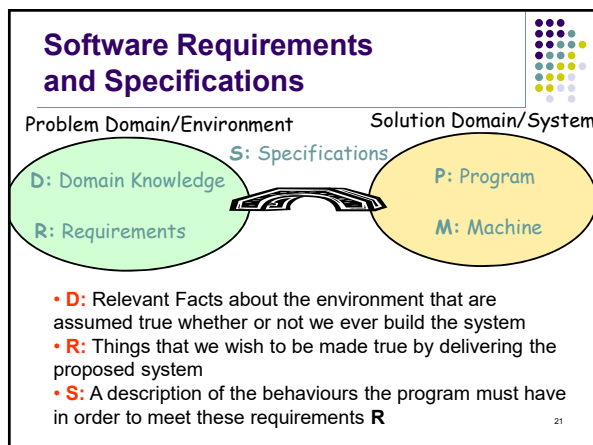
Software Requirements and Specifications

Problem Domain/Environment

Solution Domain/System

S: Specifications

D: Domain Knowledge

R: Requirements

P: Program

M: Machine

• D: Relevant Facts about the environment that are assumed true whether or not we ever build the system
• R: Things that we wish to be made true by delivering the proposed system
• S: A description of the behaviours the program must have in order to meet these requirements R

21